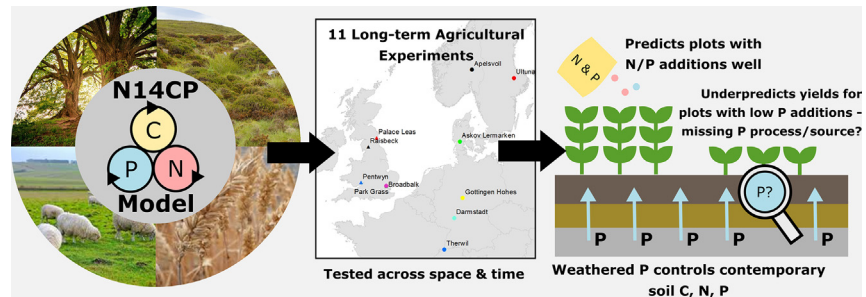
N14CP
C
P
N
Model

11 Long-term Agricultural Experiments

Apelsvoll
Ultuna
Palace Leas
Raisbeck
Askov Lermarken
Pentwyn
Broadbalk
Park Grass
Gottingen Hohes
Darmstadt
Therwil

Tested across space & time

N & P

Predicts plots with N/P additions well

Underpredicts yields for plots with low P additions - missing P process/source?

P?

P
P
P
P
P

Weathered P controls contemporary soil C, N, P